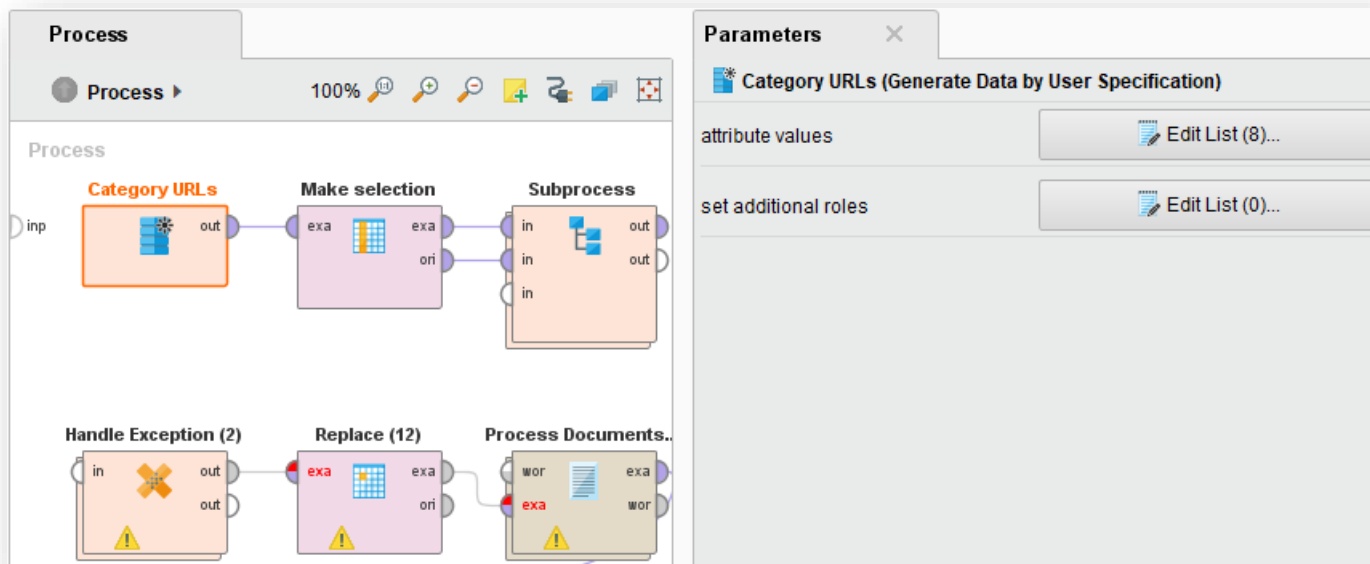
Process

Process ▸

100%

Process

inp

Category URLs

out

Make selection

exa

exa

ori

Subprocess

in

in

in

out

out

Handle Exception (2)

in

out

out

Replace (12)

exa

exa

ori

Process Documents..

wor

exa

exa

wor

Parameters

Category URLs (Generate Data by User Specification)

attribute values

Edit List (8)...

set additional roles

Edit List (0)...